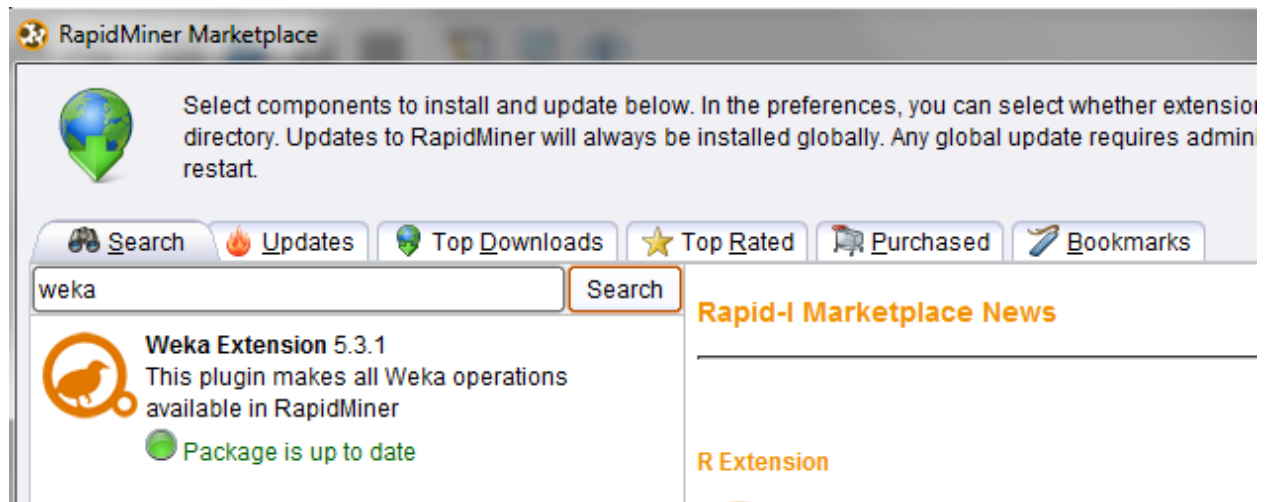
RapidMiner Marketplace

Select components to install and update below. In the preferences, you can select whether extensio directory. Updates to RapidMiner will always be installed globally. Any global update requires admini restart.

Search | Updates | Top Downloads | Top Rated | Purchased | Bookmarks

weka

Search

**Weka Extension** 5.3.1
This plugin makes all Weka operations available in RapidMiner

Package is up to date

Rapid-I Marketplace News

R Extension